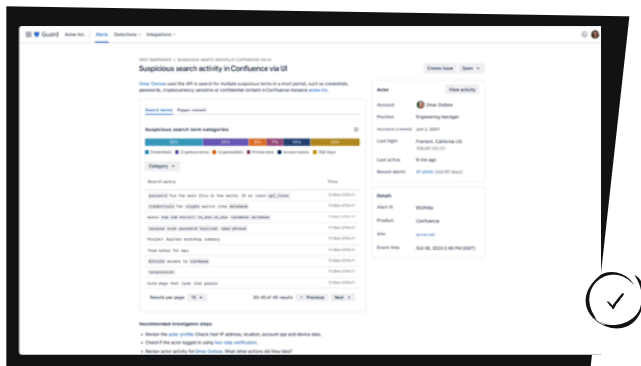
Guard Acme Inc. Alerts Detections Integrations

Alert dashboard / Suspicious search activity in Confluence via UI

Suspicious search activity in Confluence via UI

Create issue Open

Omar Darboe used the API to search for multiple suspicious terms in a short period, such as credentials, passwords, cryptocurrency, sensitive or confidential content in Confluence instance acme.inc.

Search terms Pages viewed

Suspicious search term categories

Category

Search query Time

password for the main site at the works
credentials for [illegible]
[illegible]
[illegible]
Project Septiem workshop summary
Team notes for day
Bitcoin access to coinbase
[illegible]
Cute dogs that look like people

Results per page: 10 30–40 of 40 results Previous Next

Recommended investigation steps

Review the actor profile. Check their IP address, location, account age and device data.
Check if the actor logged in using two step verification.
Review actor activity for Omar Darboe. What other actions did they take?

Actor View activity

Account Omar Darboe
Position Engineering Manager
Account created Jun 1, 2021
Last login Fremont, California US
Last active 8 min ago
Recent alerts 41 alerts (last 90 days)

Details

Alert ID 8531f4a
Product Confluence
Site acme.net
Event time Oct 09, 2024 2:48 PM (GMT)